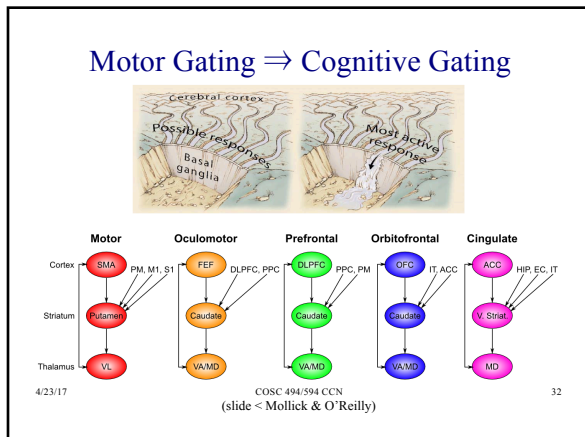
Motor Gating $\Rightarrow$ Cognitive Gating

Cerebral cortex

Possible responses

Basal ganglia

Most active response

Motor

Oculomotor

Prefrontal

Orbitofrontal

Cingulate

Cortex

SMA

PM, M1, S1

FEF

DLPFC, PPC

DLPFC

PPC, PM

OFC

IT, ACC

ACC

HIP, EC, IT

Striatum

Putamen

Caudate

Caudate

Caudate

V. Striat.

Thalamus

VL

VA/MD

VA/MD

VA/MD

MD

4/23/17

COSC 494/594 CCN
(slide < Mollick & O'Reilly)

32